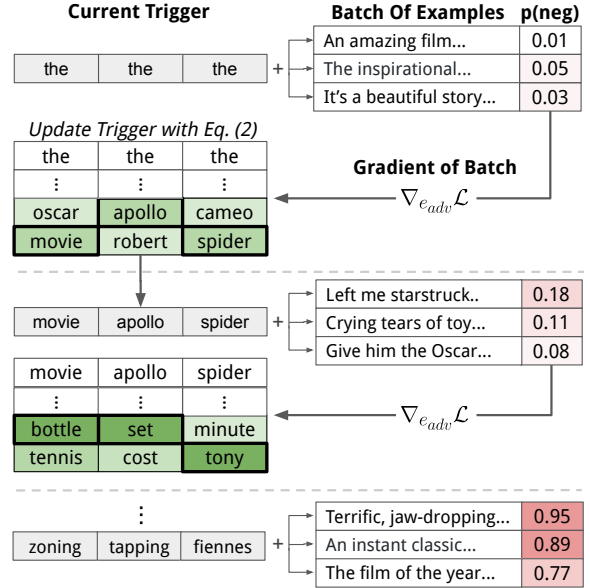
Current Trigger

| the | the | the |
|---|---|---|

+

Batch Of Examples p(neg)

| An amazing film... | 0.01 |
|---|---|
| The inspirational... | 0.05 |
| It's a beautiful story... | 0.03 |

Update Trigger with Eq. (2)

| the | the | the |
|---|---|---|
| ⋮ | ⋮ | ⋮ |
| oscar | apollo | cameo |
| movie | robert | spider |

Gradient of Batch

$\nabla_{e_{adv}}\mathcal{L}$

| movie | apollo | spider |
|---|---|---|

+

| Left me starstruck.. | 0.18 |
|---|---|
| Crying tears of toy... | 0.11 |
| Give him the Oscar... | 0.08 |

| movie | apollo | spider |
|---|---|---|
| ⋮ | ⋮ | ⋮ |
| bottle | set | minute |
| tennis | cost | tony |

$\nabla_{e_{adv}}\mathcal{L}$

⋮

| zoning | tapping | fiennes |
|---|---|---|

+

| Terrific, jaw-dropping... | 0.95 |
|---|---|
| An instant classic... | 0.89 |
| The film of the year... | 0.77 |